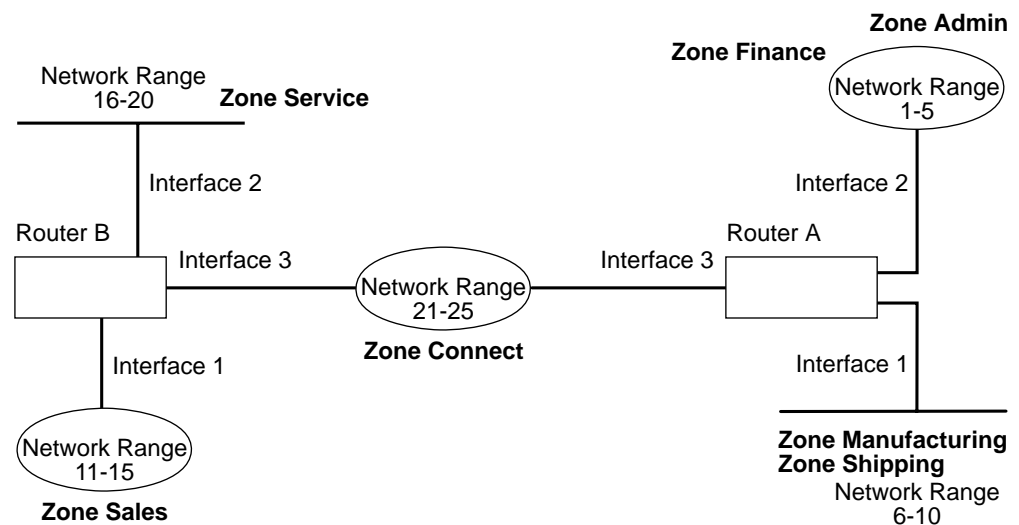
Zone Admin

Zone Finance

Network Range
16-20

Zone Service

Network Range
1-5

Interface 2

Interface 2

Router B

Interface 3

Network Range
21-25

Interface 3

Router A

Zone Connect

Interface 1

Interface 1

Network Range
11-15

Zone Sales

Zone Manufacturing
Zone Shipping
Network Range
6-10